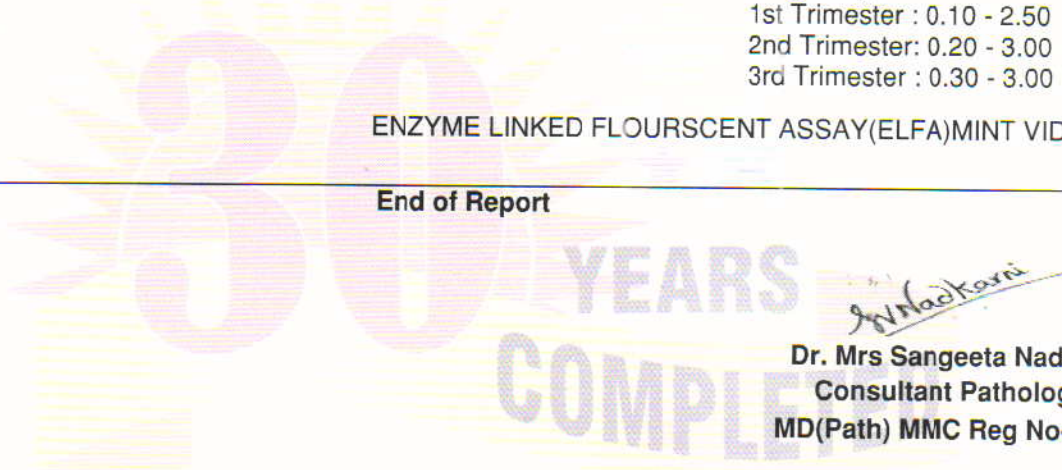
1st Trimester : 0.10 - 2.50
2nd Trimester: 0.20 - 3.00
3rd Trimester : 0.30 - 3.00

ENZYME LINKED FLOURSCENT ASSAY(ELFA)MINT VID

End of Report

30 YEARS COMPLETED

SVNadkarni

Dr. Mrs Sangeeta Nad
Consultant Patholog
MD(Path) MMC Reg No